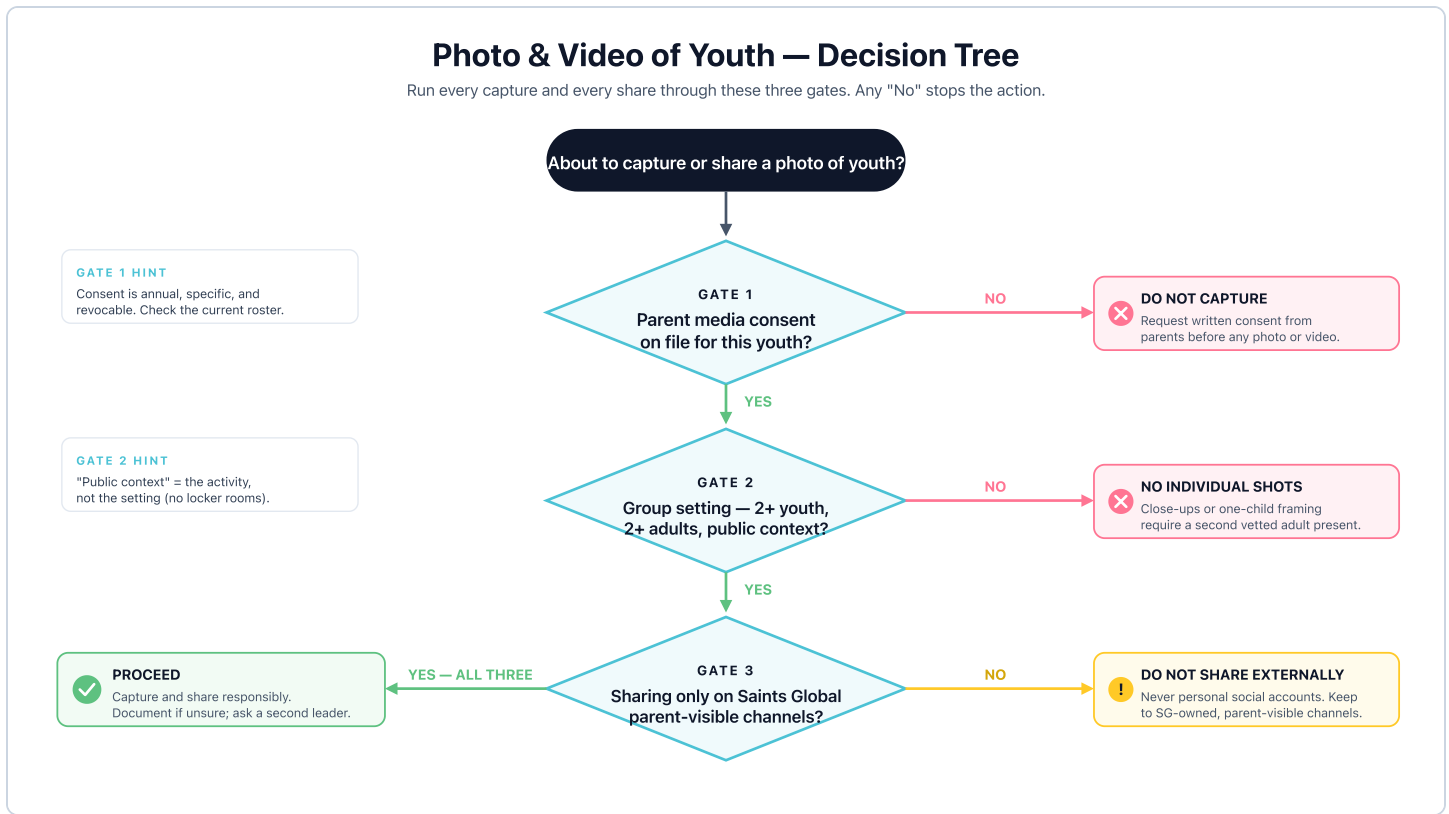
Photo & Video of Youth — Decision Tree

Run every capture and every share through these three gates. Any "No" stops the action.

About to capture or share a photo of youth?

GATE 1 HINT
Consent is annual, specific, and revocable. Check the current roster.

GATE 1
Parent media consent on file for this youth?

NO

DO NOT CAPTURE
Request written consent from parents before any photo or video.

YES

GATE 2 HINT
"Public context" = the activity, not the setting (no locker rooms).

GATE 2
Group setting — 2+ youth, 2+ adults, public context?

NO

NO INDIVIDUAL SHOTS
Close-ups or one-child framing require a second vetted adult present.

YES

PROCEED
Capture and share responsibly. Document if unsure; ask a second leader.

YES — ALL THREE

GATE 3
Sharing only on Saints Global parent-visible channels?

NO

DO NOT SHARE EXTERNALLY
Never personal social accounts. Keep to SG-owned, parent-visible channels.